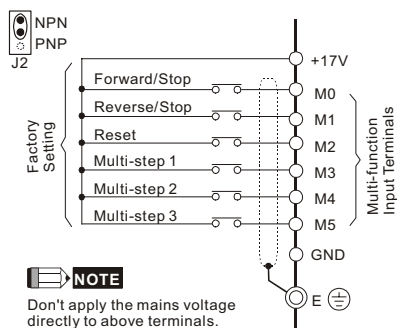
NPN
PNP
J2

Factory Setting

Forward/Stop
Reverse/Stop
Reset
Multi-step 1
Multi-step 2
Multi-step 3

+17V
M0
M1
M2
M3
M4
M5
GND
E

Multi-function Input Terminals

NOTE

Don't apply the mains voltage directly to above terminals.